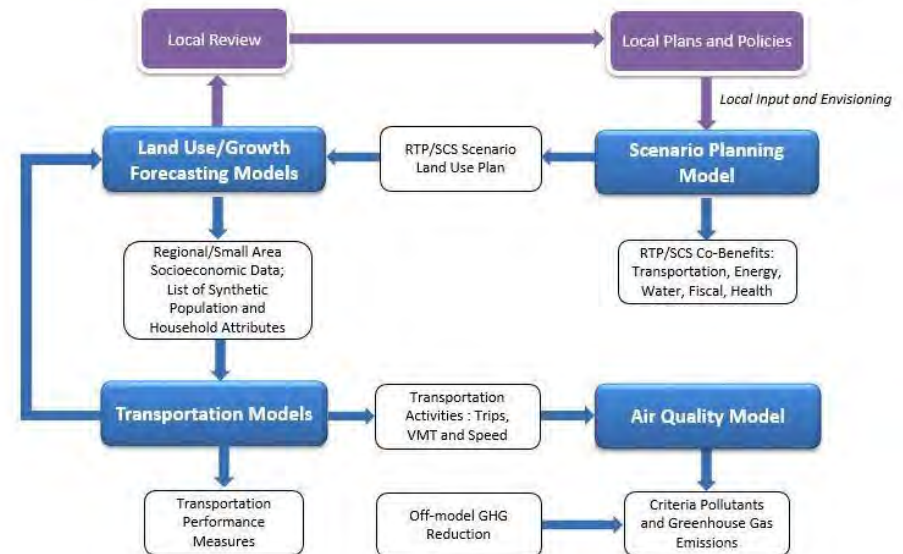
Local Review

Local Plans and Policies

Local Input and Envisioning

Land Use/Growth Forecasting Models

RTP/SCS Scenario Land Use Plan

Scenario Planning Model

Regional/Small Area Socioeconomic Data; List of Synthetic Population and Household Attributes

RTP/SCS Co-Benefits: Transportation, Energy, Water, Fiscal, Health

Transportation Models

Transportation Activities : Trips, VMT and Speed

Air Quality Model

Transportation Performance Measures

Off-model GHG Reduction

Criteria Pollutants and Greenhouse Gas Emissions